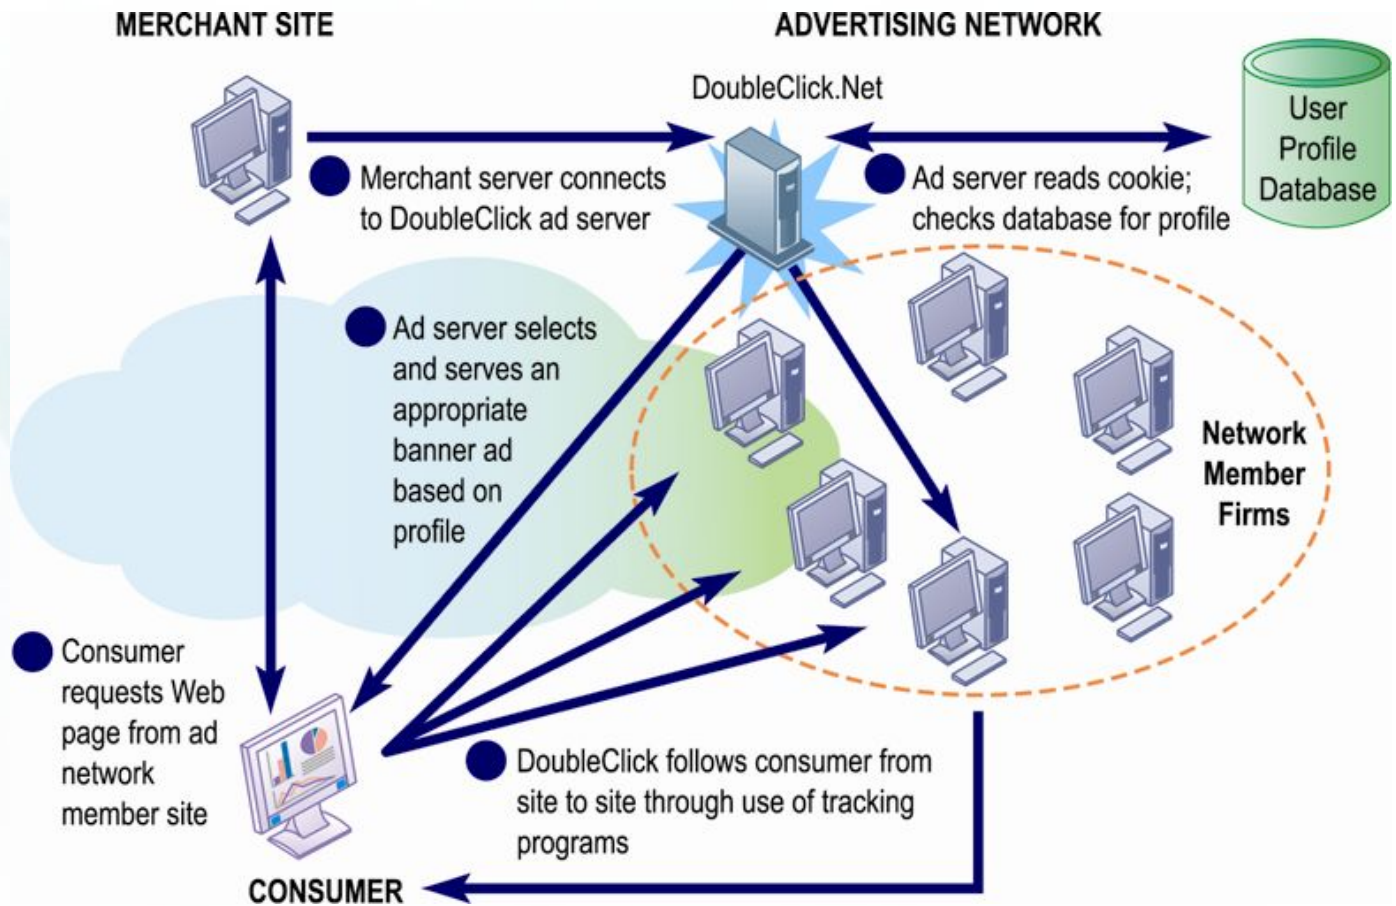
MERCHANT SITE

ADVERTISING NETWORK

DoubleClick.Net

User Profile Database

Merchant server connects to DoubleClick ad server

Ad server reads cookie; checks database for profile

Ad server selects and serves an appropriate banner ad based on profile

Network Member Firms

Consumer requests Web page from ad network member site

DoubleClick follows consumer from site to site through use of tracking programs

CONSUMER